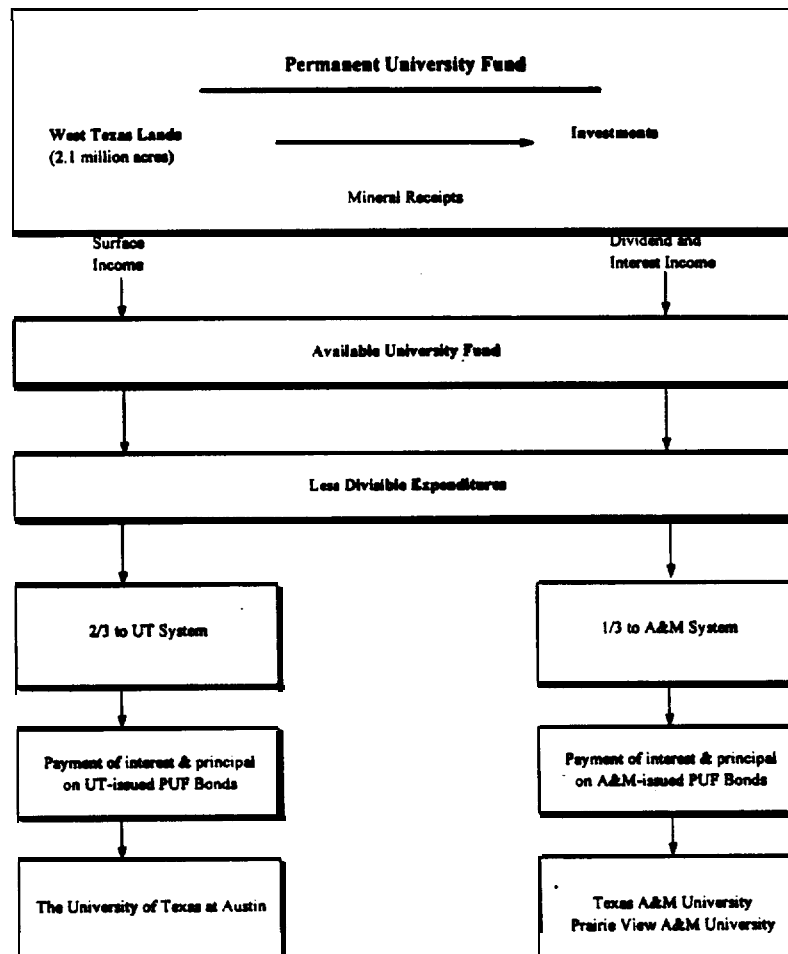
Permanent University Fund

West Texas Lands (2.1 million acres)

Investments

Mineral Receipts

Surface Income

Dividend and Interest Income

Available University Fund

Less Divisible Expenditures

2/3 to UT System

1/3 to A&M System

Payment of interest & principal on UT-issued PUF Bonds

Payment of interest & principal on A&M-issued PUF Bonds

The University of Texas at Austin

Texas A&M University
Prairie View A&M University